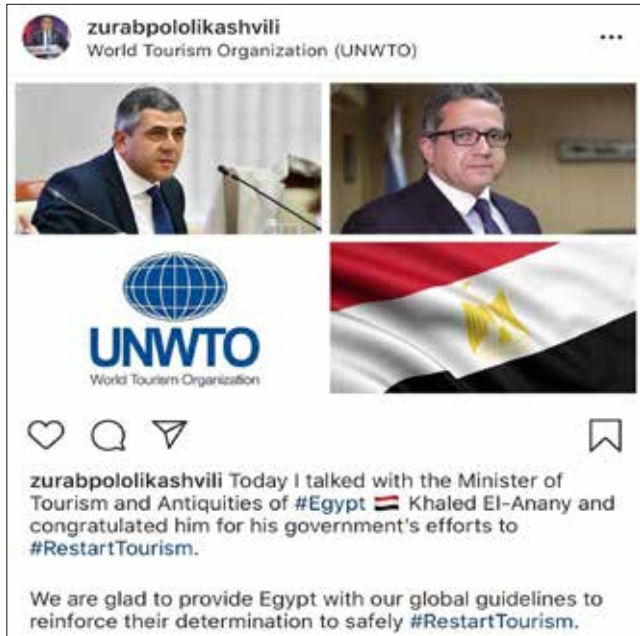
zurabpololikashvili
World Tourism Organization (UNWTO)

...

UNWTO
World Tourism Organization

zurabpololikashvili Today I talked with the Minister of Tourism and Antiquities of #Egypt 🇪🇬 Khaled El-Anany and congratulated him for his government's efforts to #RestartTourism.

We are glad to provide Egypt with our global guidelines to reinforce their determination to safely #RestartTourism.